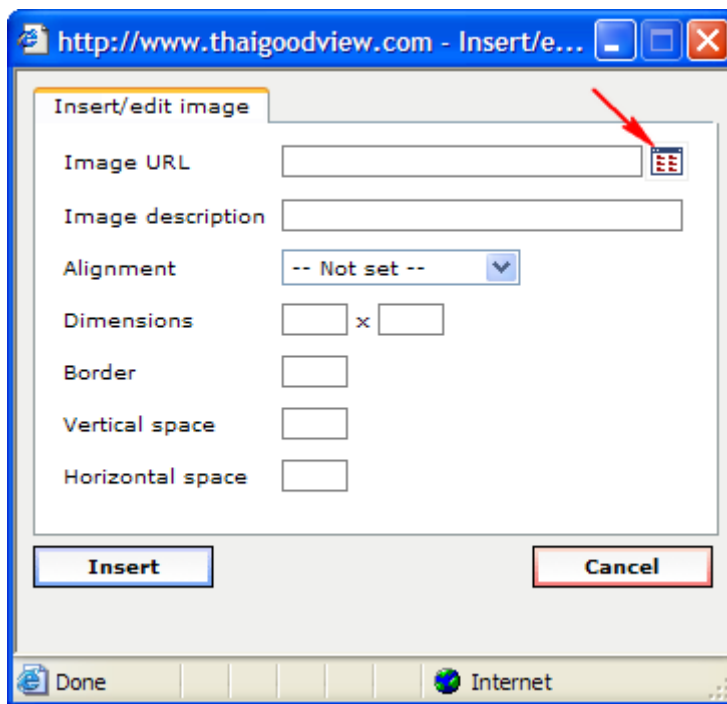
http://www.thaigoodview.com - Insert/e...

Insert/edit image

Image URL

Image description

Alignment -- Not set --

Dimensions x

Border

Vertical space

Horizontal space

Insert

Cancel

Done

Internet